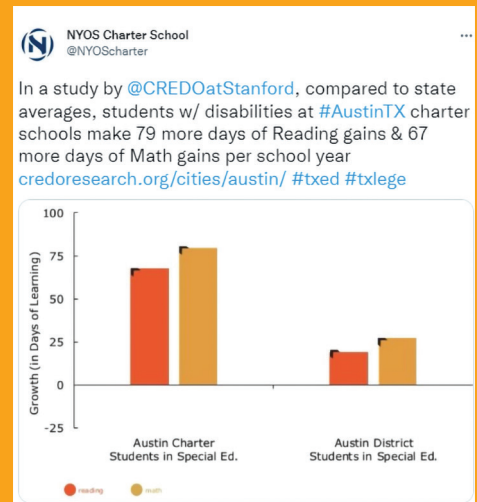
NYOS Charter School
@NYOScharter

...

In a study by @CREDOatStanford, compared to state averages, students w/ disabilities at #AustinTX charter schools make 79 more days of Reading gains & 67 more days of Math gains per school year credoresearch.org/cities/austin/ #txed #txlege

100
75
50
25
0
-25

Growth (In Days of Learning)

Austin Charter Students in Special Ed.

Austin District Students in Special Ed.

reading
math